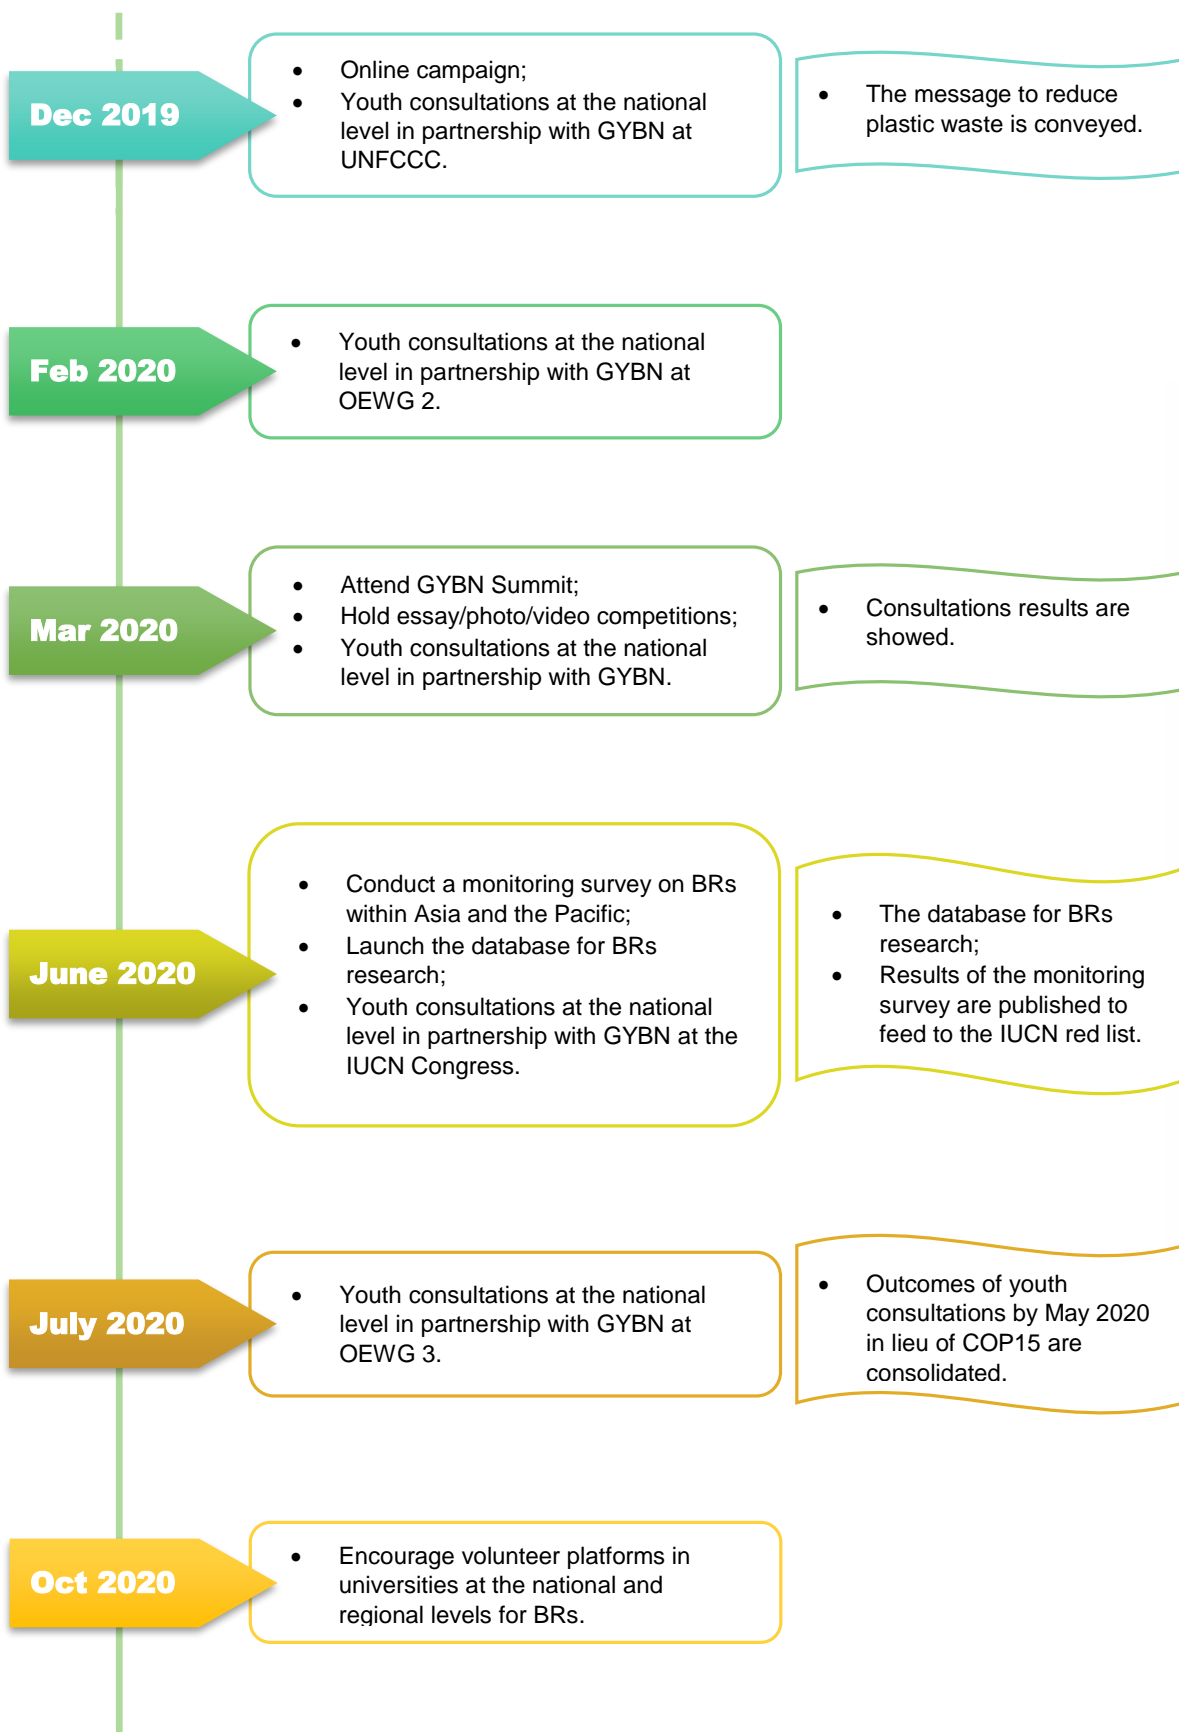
Dec 2019

- Online campaign;
- Youth consultations at the national level in partnership with GYBN at UNFCCC.

- The message to reduce plastic waste is conveyed.

Feb 2020

- Youth consultations at the national level in partnership with GYBN at OEWG 2.

Mar 2020

- Attend GYBN Summit;
- Hold essay/photo/video competitions;
- Youth consultations at the national level in partnership with GYBN.

- Consultations results are showed.

June 2020

- Conduct a monitoring survey on BRs within Asia and the Pacific;
- Launch the database for BRs research;
- Youth consultations at the national level in partnership with GYBN at the IUCN Congress.

- The database for BRs research;
- Results of the monitoring survey are published to feed to the IUCN red list.

July 2020

- Youth consultations at the national level in partnership with GYBN at OEWG 3.

- Outcomes of youth consultations by May 2020 in lieu of COP15 are consolidated.

Oct 2020

- Encourage volunteer platforms in universities at the national and regional levels for BRs.